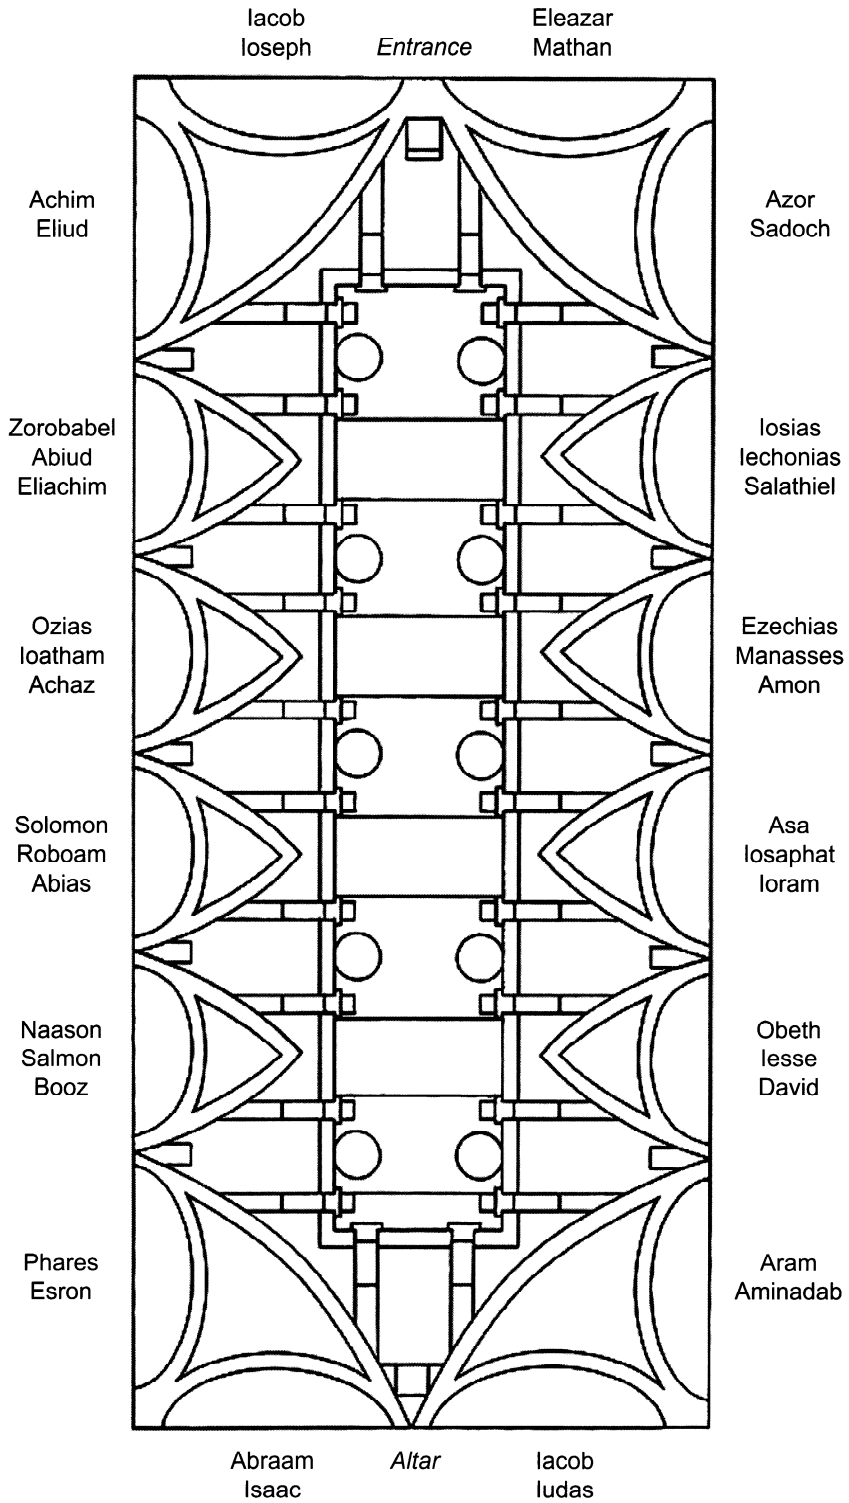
Iacob
Ioseph

Entrance

Eleazar
Mathan

Achim
Eliud

Azor
Sadoch

Zorobabel
Abiud
Eliachim

Iosias
Iechonias
Salathiel

Ozias
Ioatham
Achaz

Ezechias
Manasses
Amon

Solomon
Roboam
Abias

Asa
Iosaphat
Ioram

Naason
Salmon
Booz

Obeth
Iesse
David

Phares
Esron

Aram
Aminadab

Abraam
Isaac

Altar

Iacob
Iudas